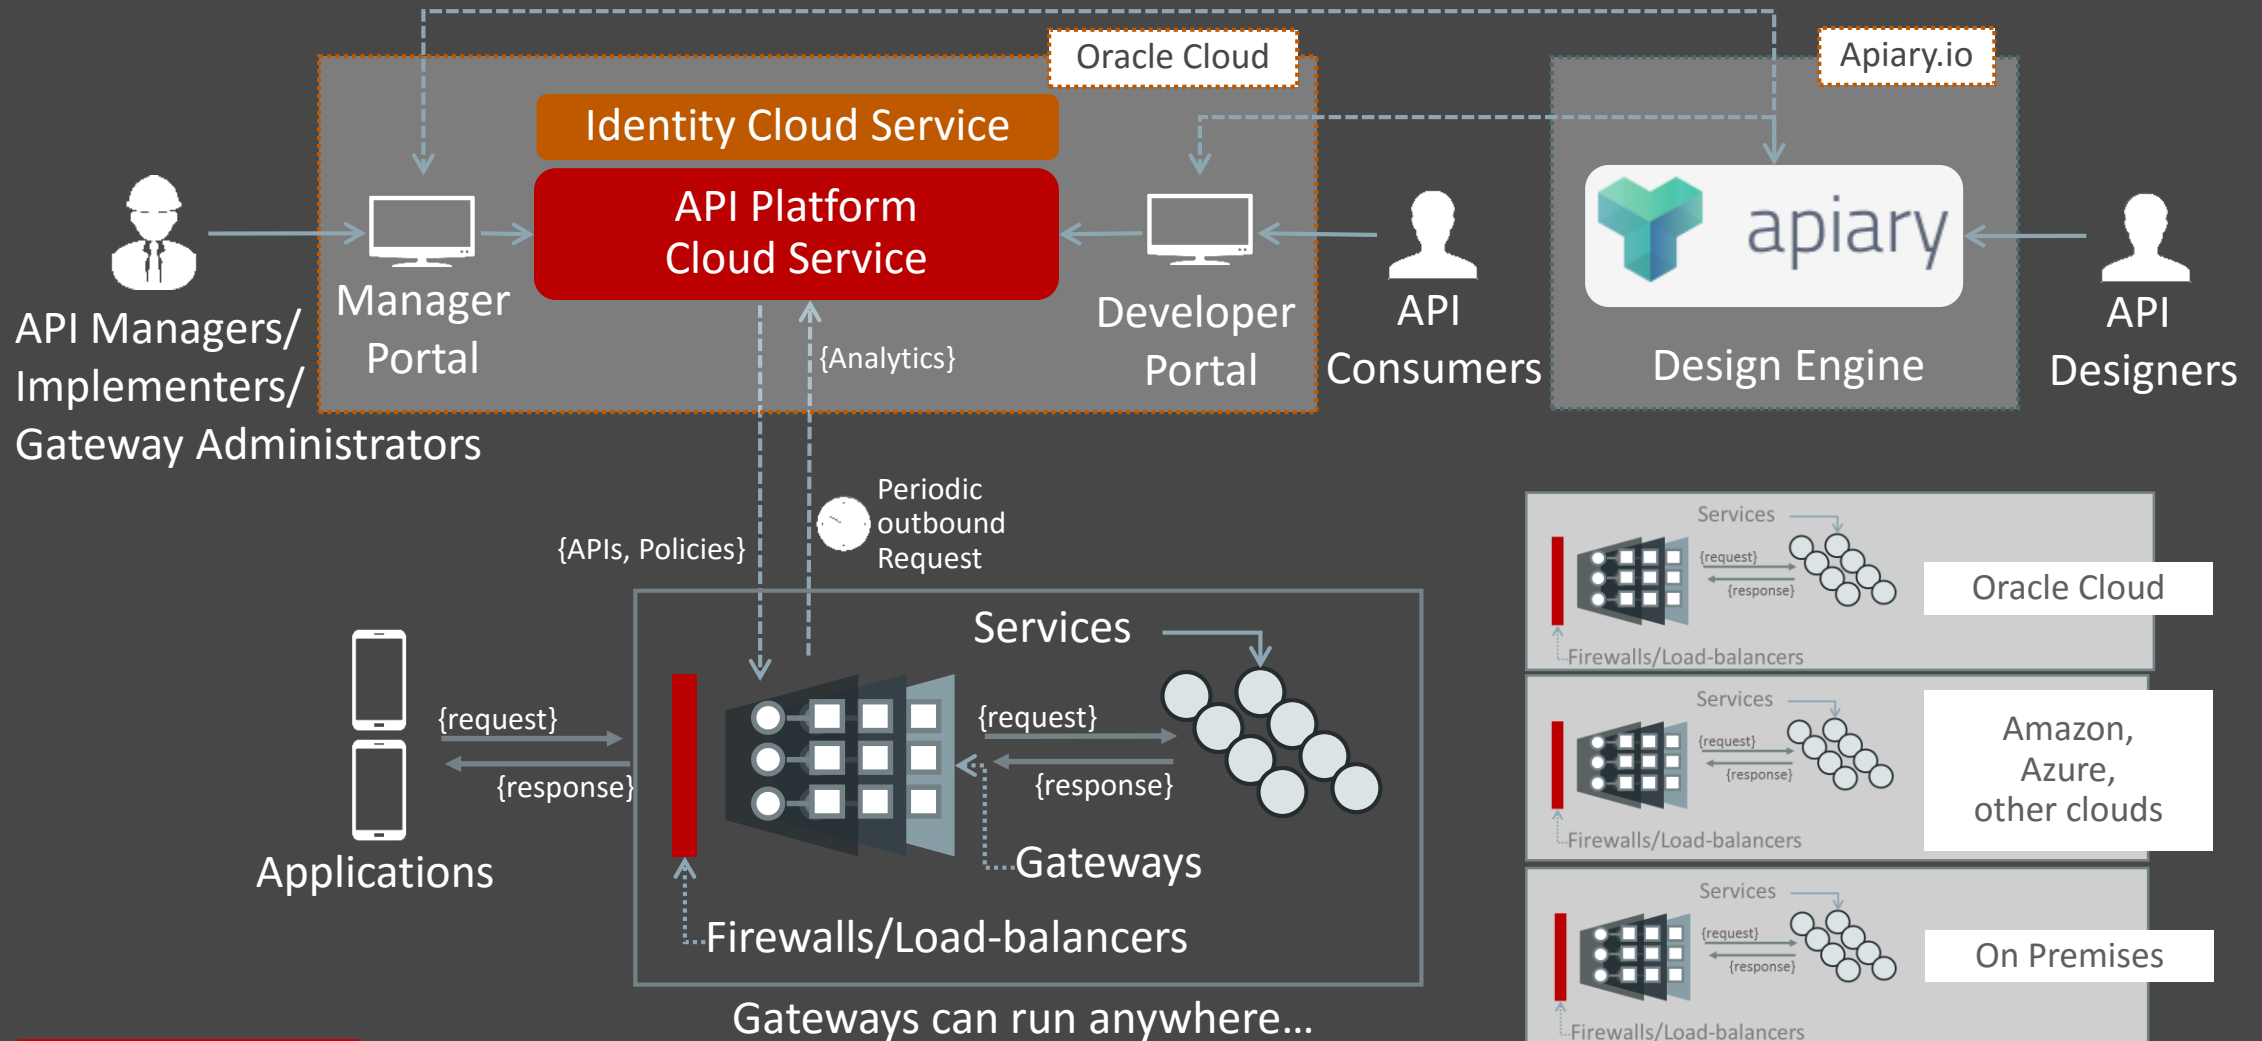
Oracle Cloud

Apiary.io

Identity Cloud Service

API Platform Cloud Service

Manager Portal

Developer Portal

API Managers/ Implementers/ Gateway Administrators

API Consumers

apiary

Design Engine

API Designers

{Analytics}

{APIs, Policies}

Periodic outbound Request

Services

{request}

{response}

{request}

{response}

Gateways

Applications

Firewalls/Load-balancers

Gateways can run anywhere…

Services

{request}

{response}

Firewalls/Load-balancers

Oracle Cloud

Services

{request}

{response}

Firewalls/Load-balancers

Amazon, Azure, other clouds

Services

{request}

{response}

Firewalls/Load-balancers

On Premises